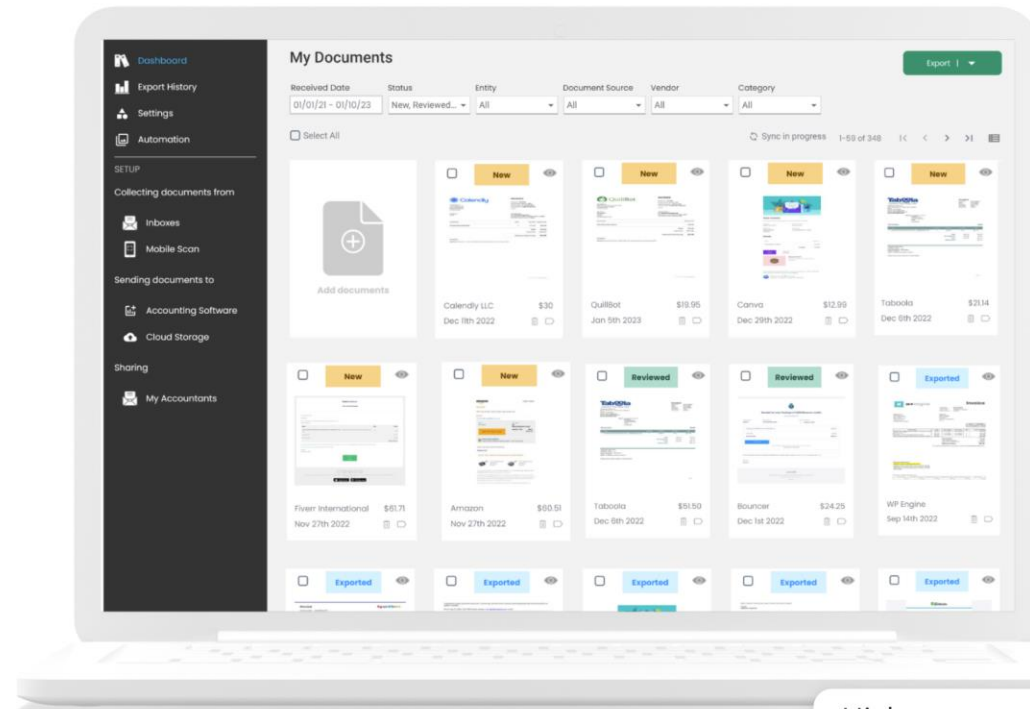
Dashboard
Export History
Settings
Automation
SETUP
Collecting documents from
Inboxes
Mobile Scan
Sending documents to
Accounting Software
Cloud Storage
Sharing
My Accountants

My Documents

Export |

| Received Date | Status | Entity | Document Source | Vendor | Category |
|---|---|---|---|---|---|
| 01/01/21 - 01/10/23 | New, Reviewed... | All | All | All | All |

Select All

Sync in progress 1-59 of 348

Add documents

New
Calendly LLC $30
Dec 11th 2022

New
QuillBot $19.95
Jan 5th 2023

New
Canva $12.99
Dec 29th 2022

New
Taboola $21.14
Dec 6th 2022

New
Fiverr International $61.71
Nov 27th 2022

New
Amazon $60.51
Nov 27th 2022

Reviewed
Taboola $51.50
Dec 6th 2022

Reviewed
Bouncer $24.25
Dec 1st 2022

Exported
WP Engine
Sep 14th 2022

Exported

Exported

Exported

Exported

Exported